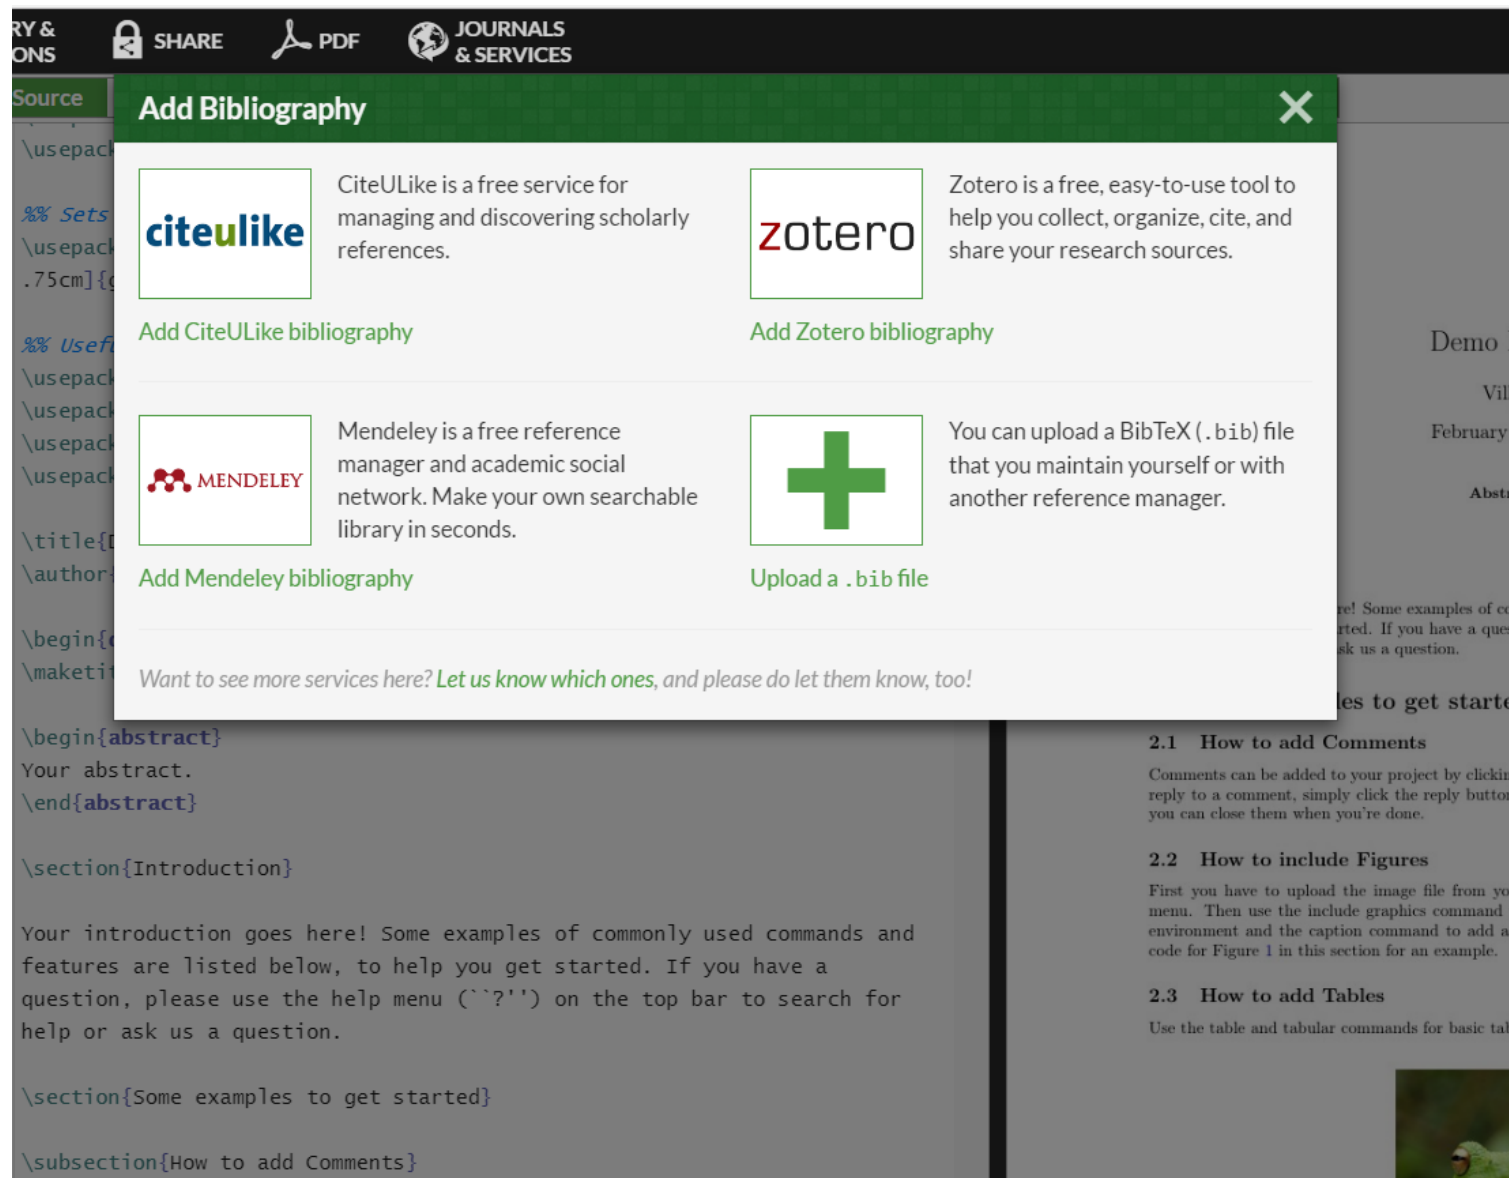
RY &
ONS SHARE PDF JOURNALS & SERVICES

Source

Add Bibliography

citeulike

CiteULike is a free service for managing and discovering scholarly references.

Add CiteULike bibliography

zotero

Zotero is a free, easy-to-use tool to help you collect, organize, cite, and share your research sources.

Add Zotero bibliography

MENDELEY

Mendeley is a free reference manager and academic social network. Make your own searchable library in seconds.

Add Mendeley bibliography

You can upload a BibTeX (.bib) file that you maintain yourself or with another reference manager.

Upload a .bib file

Want to see more services here? Let us know which ones, and please do let them know, too!

\usepack
%% Sets
\usepack
.75cm]{
%% Usef
\usepack
\usepack
\usepack
\usepack
\title{
\author
\begin{
\maketi
\begin{abstract}
Your abstract.
\end{abstract}

\section{Introduction}

Your introduction goes here! Some examples of commonly used commands and features are listed below, to help you get started. If you have a question, please use the help menu (``?'') on the top bar to search for help or ask us a question.

\section{Some examples to get started}

\subsection{How to add Comments}

Demo
Vi
February
Abst
re! Some examples of c
rted. If you have a que
sk us a question.
les to get start
2.1 How to add Comments
Comments can be added to your project by clickin reply to a comment, simply click the reply butto you can close them when you're done.
2.2 How to include Figures
First you have to upload the image file from yo menu. Then use the include graphics command environment and the caption command to add a code for Figure 1 in this section for an example.
2.3 How to add Tables
Use the table and tabular commands for basic ta